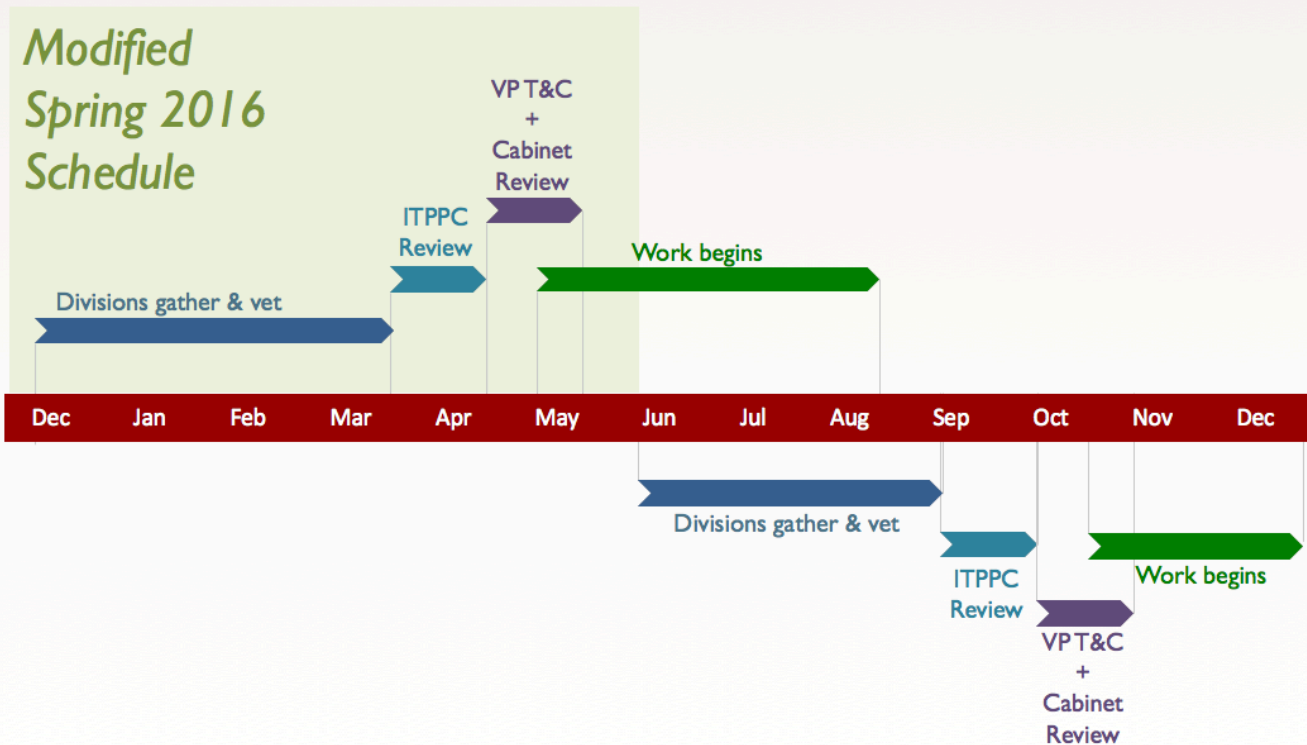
Modified Spring 2016 Schedule

VP T&C + Cabinet Review

ITPPC Review

Work begins

Divisions gather & vet

Dec Jan Feb Mar Apr May Jun Jul Aug Sep Oct Nov Dec

Divisions gather & vet

ITPPC Review

Work begins

VP T&C + Cabinet Review